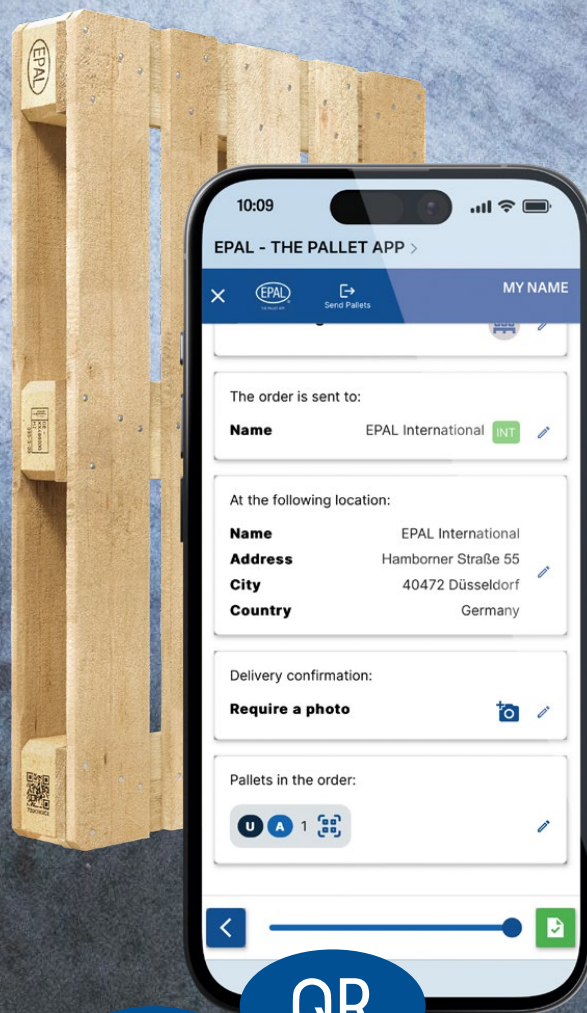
EPAL

10:09

EPAL - THE PALLET APP >

EPAL

Send Pallets

MY NAME

The order is sent to:

Name EPAL International INT

At the following location:

| | |
|---|---|
| Name | EPAL International |
| Address | Hamborner Straße 55 |
| City | 40472 Düsseldorf |
| Country | Germany |

Delivery confirmation:

Require a photo

Pallets in the order:

U A 1

QR